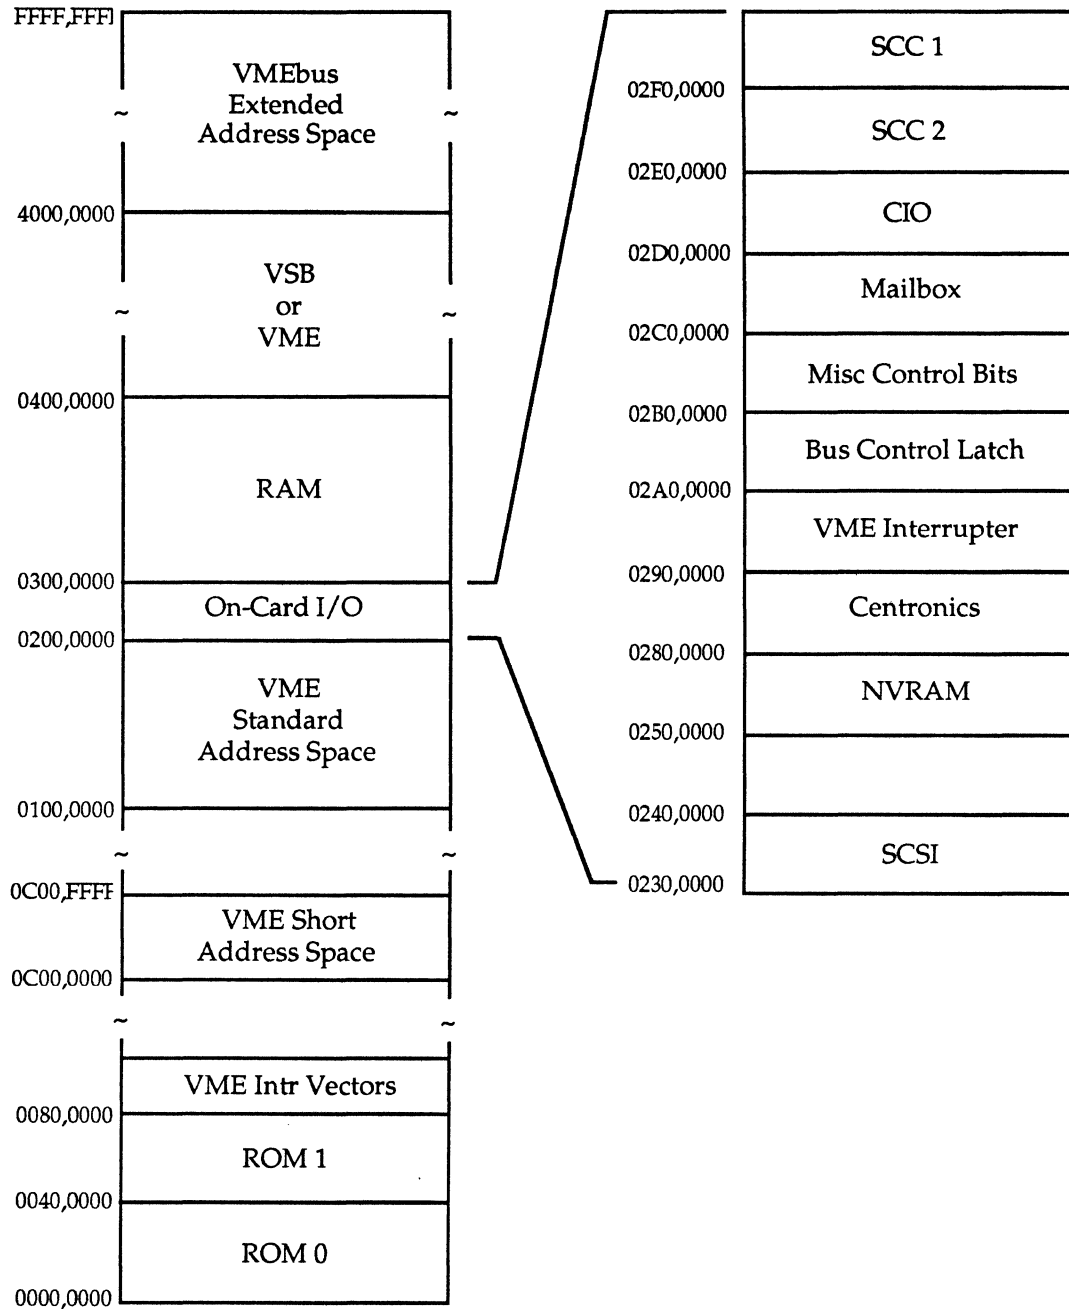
FFFF,FFFF

VMEbus Extended Address Space

4000,0000

VSB or VME

0400,0000

RAM

0300,0000

On-Card I/O

0200,0000

VME Standard Address Space

0100,0000

0C00,FFFF

VME Short Address Space

0C00,0000

VME Intr Vectors

0080,0000

ROM 1

0040,0000

ROM 0

0000,0000

SCC 1

02F0,0000

SCC 2

02E0,0000

CIO

02D0,0000

Mailbox

02C0,0000

Misc Control Bits

02B0,0000

Bus Control Latch

02A0,0000

VME Interrupter

0290,0000

Centronics

0280,0000

NVRAM

0250,0000

0240,0000

SCSI

0230,0000